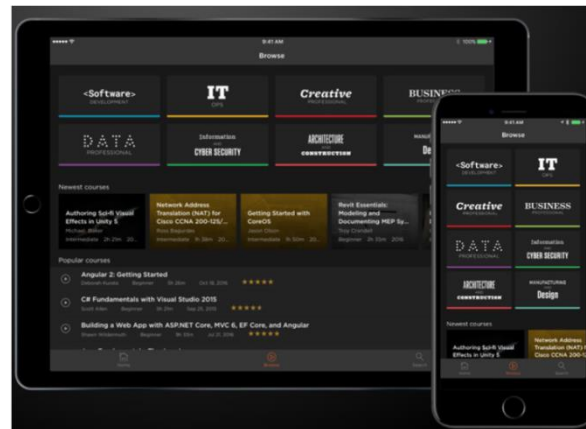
9:41 AM

Browse

<Software>
DEVELOPMENT

IT
OPS

Creative
PROFESSIONAL

BUSINESS

DATA
PROFESSIONAL

Information
CYBER SECURITY

ARCHITECTURE
CONSTRUCTION

Newest courses

Authoring Sci-fi Visual Effects in Unity 5

Network Address Translation (NAT) for Cisco CCNA 200-125/...

Getting Started with CoreOS

Revit Essentials: Modeling and Documenting MEP Sy...

Popular courses

Angular 2: Getting Started

C# Fundamentals with Visual Studio 2015

Building a Web App with ASP.NET Core, MVC 6, EF Core, and Angular

Browse

<Software>
DEVELOPMENT

IT
OPS

Creative
PROFESSIONAL

BUSINESS
PROFESSIONAL

DATA
PROFESSIONAL

Information
CYBER SECURITY

ARCHITECTURE
CONSTRUCTION

MANUFACTURING
Design

Newest courses

Authoring Sci-fi Visual Effects in Unity 5

Network Address Translation (NAT) for Cisco CCNA 200-125